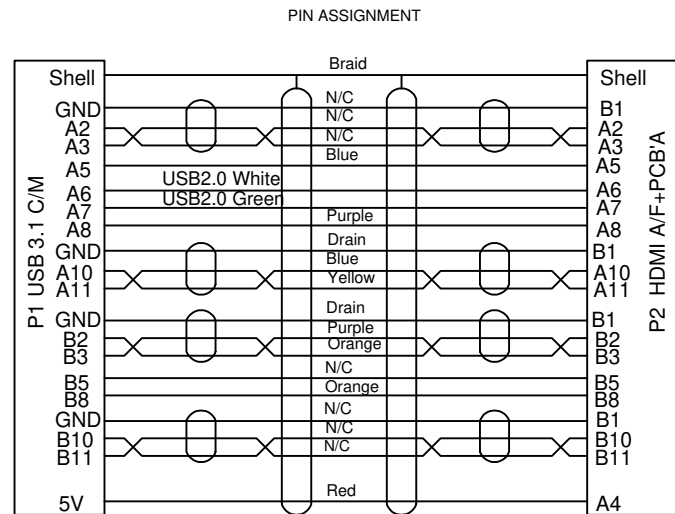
PIN ASSIGNMENT

P1 USB 3.1 C/M

Shell
GND
A2
A3
A5
A6
A7
A8
GND
A10
A11
GND
B2
B3
B5
B8
GND
B10
B11
5V

Braid
N/C
N/C
N/C
Blue
USB2.0 White
USB2.0 Green
Purple
Drain
Blue
Yellow
Drain
Purple
Orange
N/C
Orange
N/C
N/C
N/C
Red

Shell
B1
A2
A3
A5
A6
A7
A8
B1
A10
A11
B1
B2
B3
B5
B8
B1
B10
B11
A4

P2 HDMI A/F+PCB'A